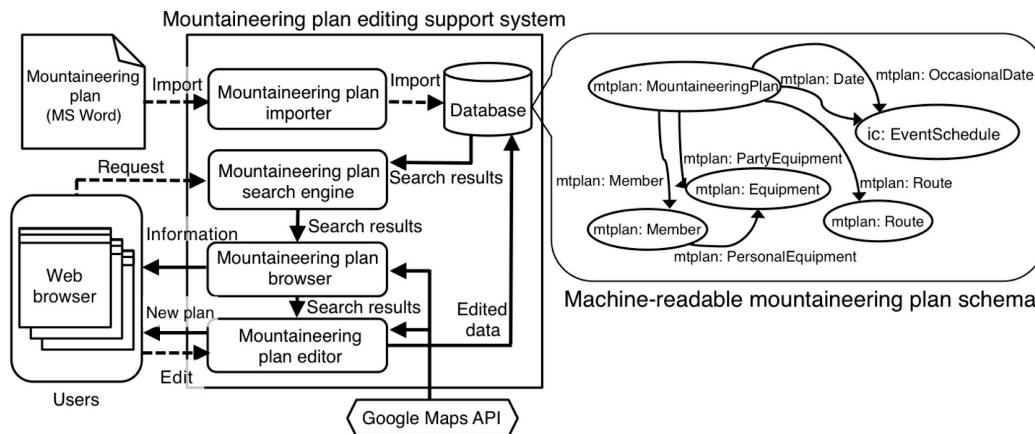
Mountaineering plan editing support system

Mountaineering plan (MS Word)

Import

Mountaineering plan importer

Import

Database

Request

Mountaineering plan search engine

Search results

Search results

Information

Web browser

Mountaineering plan browser

Search results

New plan

Edited data

Mountaineering plan editor

Edit

Users

Google Maps API

mtplan: MountaineeringPlan

mtplan: Date

mtplan: OccasionalDate

ic: EventSchedule

mtplan: PartyEquipment

mtplan: Member

mtplan: Equipment

mtplan: Route

mtplan: Route

mtplan: Member

mtplan: PersonalEquipment

Machine-readable mountaineering plan schema